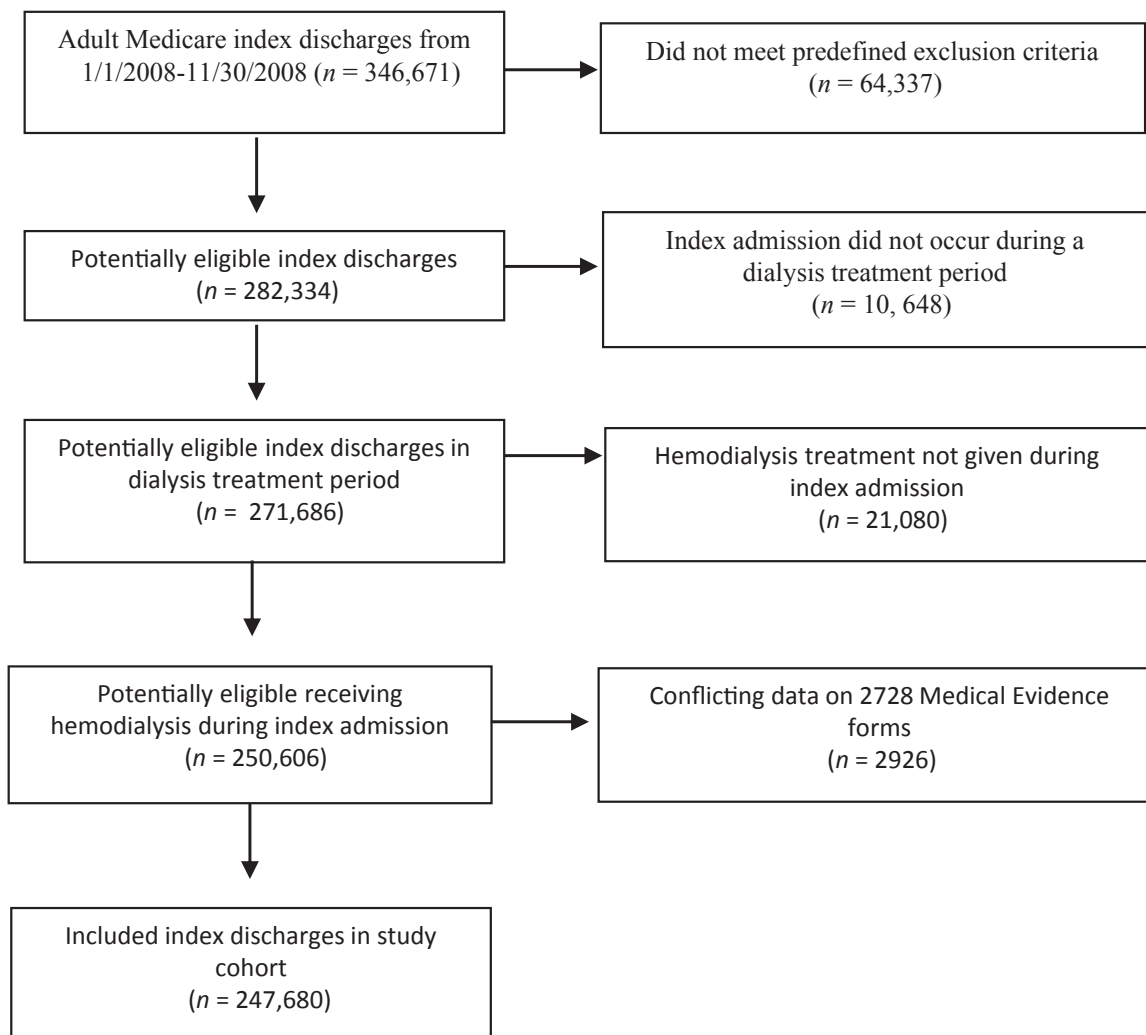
Adult Medicare index discharges from 1/1/2008-11/30/2008 ($n$ = 346,671)

Did not meet predefined exclusion criteria ($n$ = 64,337)

Potentially eligible index discharges ($n$ = 282,334)

Index admission did not occur during a dialysis treatment period ($n$ = 10, 648)

Potentially eligible index discharges in dialysis treatment period ($n$ = 271,686)

Hemodialysis treatment not given during index admission ($n$ = 21,080)

Potentially eligible receiving hemodialysis during index admission ($n$ = 250,606)

Conflicting data on 2728 Medical Evidence forms ($n$ = 2926)

Included index discharges in study cohort ($n$ = 247,680)